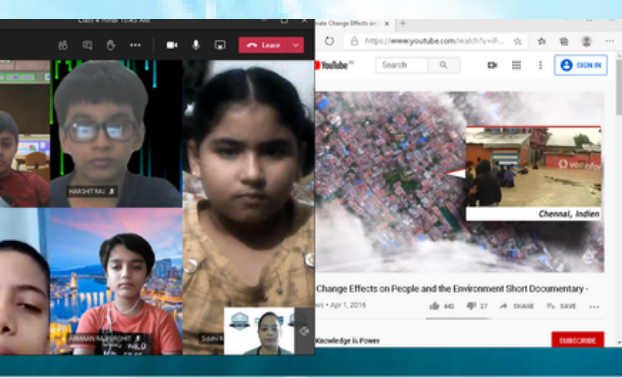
Class 4 Hindi 10:45 AM

Leave

HARSHIT RAJ

ARMAAN RAJPUROHIT

Sakhi R

nate Change Effects on

https://www.youtube.com/watch?v=F

YouTube

Search

SIGN IN

Chennai, Indien

Change Effects on People and the Environment Short Documentary -

ws • Apr 1, 2016

440

37

SHARE

SAVE

Knowledge is Power

SUBSCRIBE